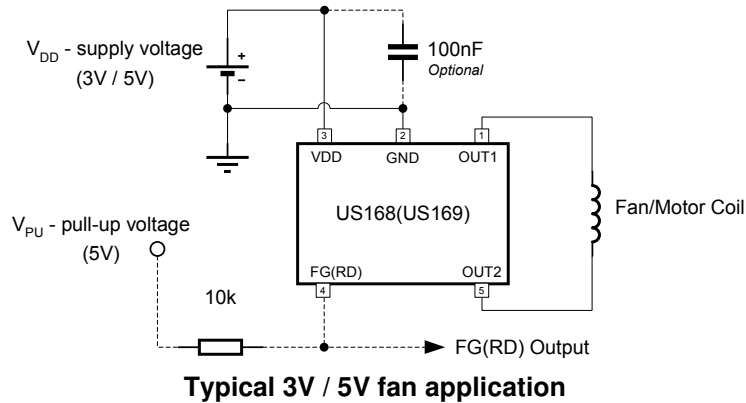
$V_{DD}$ - supply voltage
(3V / 5V)

+
-

100nF
Optional

3
VDD

2
GND

1
OUT1

US168(US169)

Fan/Motor Coil

$V_{PU}$ - pull-up voltage
(5V)

FG(RD)
4

OUT2
5

10k

FG(RD) Output

Typical 3V / 5V fan application